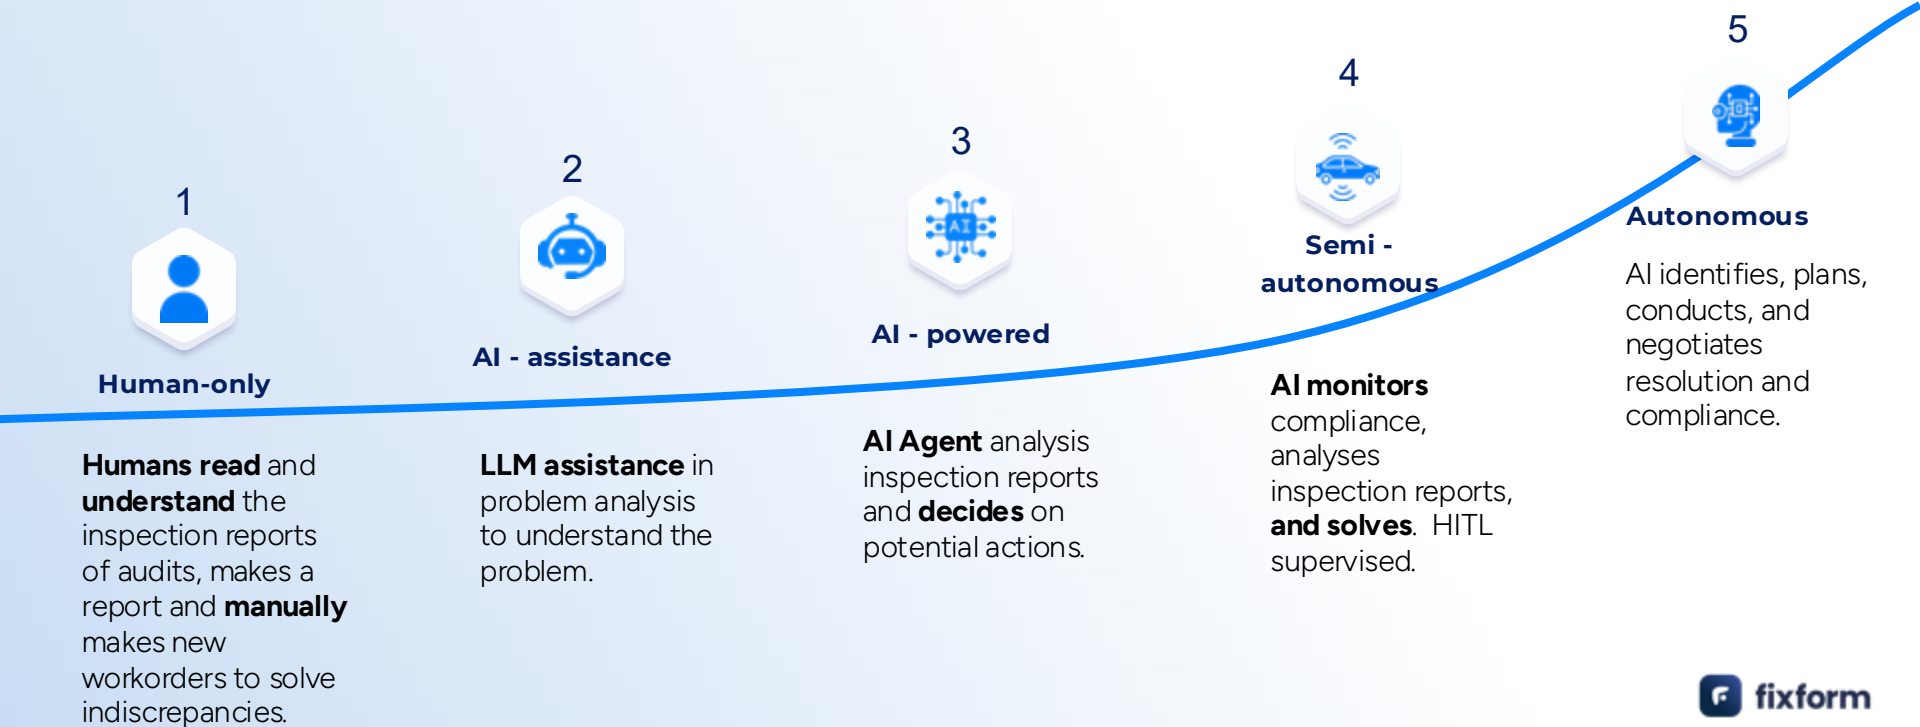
1

Human-only

Humans read and understand the inspection reports of audits, makes a report and manually makes new workorders to solve indiscrepancies.

2

AI - assistance

LLM assistance in problem analysis to understand the problem.

3

AI

AI - powered

AI Agent analysis inspection reports and decides on potential actions.

4

Semi - autonomous

AI monitors compliance, analyses inspection reports, and solves. HITL supervised.

5

Autonomous

AI identifies, plans, conducts, and negotiates resolution and compliance.

fixform